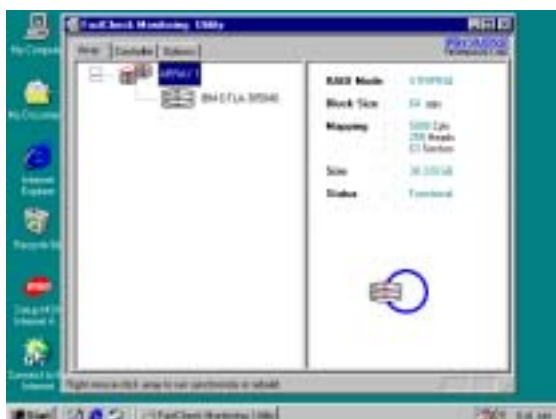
My Computer

My Documents

Internet Explorer

Recycle Bin

Connect to the Internet

FastCheck Monitoring Utility

Array | Controller | Options

PROMISE TECHNOLOGY, INC.

ARRAY 1

IBM-DTLA-305040

RAID Mode STRIPING

Block Size 64 sec

Mapping 5000 Cyls 255 Heads 63 Sectors

Size 38.330 GB

Status Functional

Right mouse click array to run synchronize or rebuild

Start | FastCheck Monitoring Utility